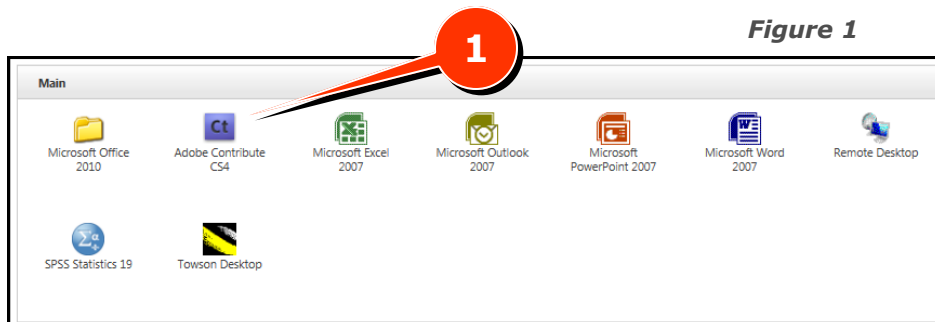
Figure 1

1

Main

Microsoft Office 2010

Ct

Adobe Contribute CS4

Microsoft Excel 2007

Microsoft Outlook 2007

Microsoft PowerPoint 2007

W

Microsoft Word 2007

Remote Desktop

SPSS Statistics 19

Towson Desktop